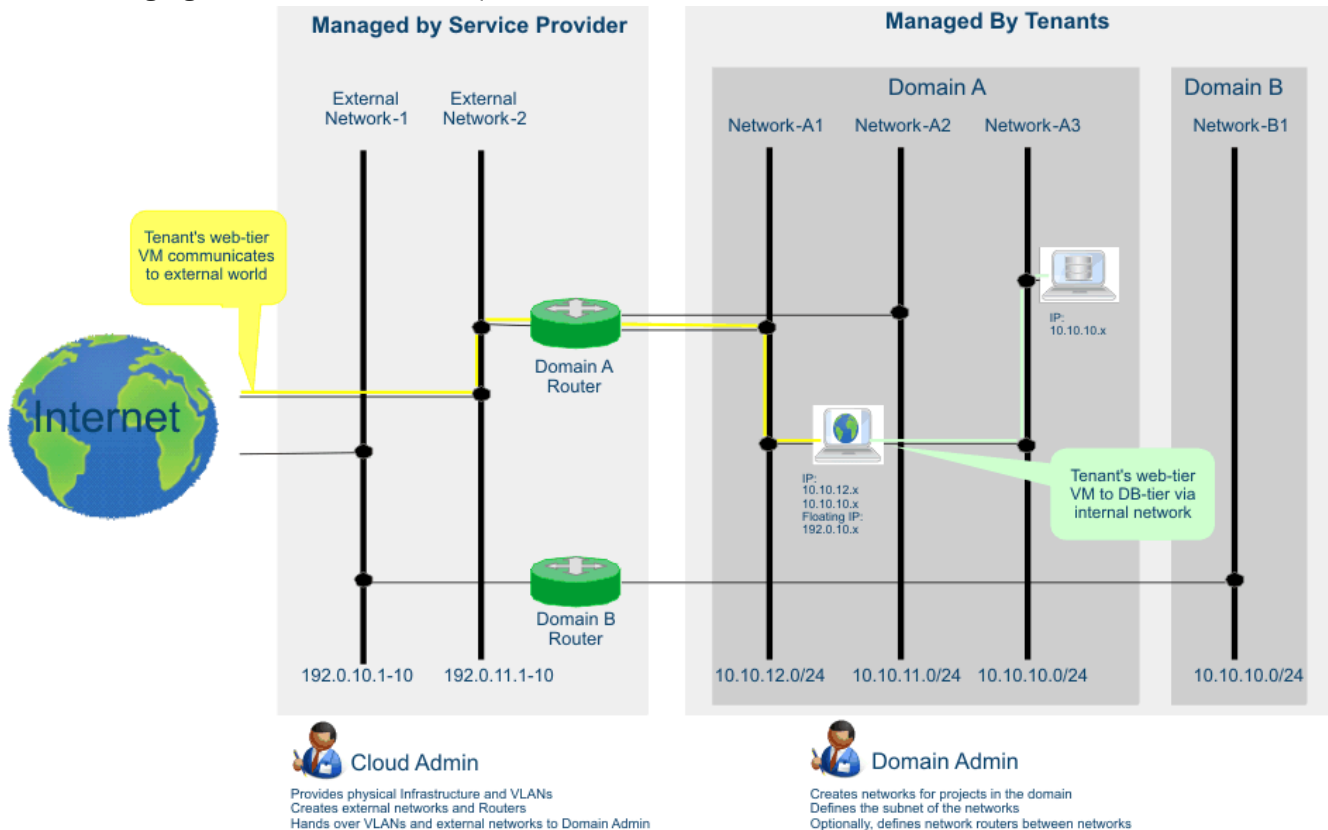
Managed by Service Provider

Managed By Tenants

External Network-1

External Network-2

Domain A

Network-A1

Network-A2

Network-A3

Domain B

Network-B1

Tenant's web-tier VM communicates to external world

IP: 10.10.10.x

Domain A Router

Internet

IP: 10.10.12.x 10.10.10.x Floating IP: 192.0.10.x

Tenant's web-tier VM to DB-tier via internal network

Domain B Router

192.0.10.1-10

192.0.11.1-10

10.10.12.0/24

10.10.11.0/24

10.10.10.0/24

10.10.10.0/24

Cloud Admin

Provides physical Infrastructure and VLANs
Creates external networks and Routers
Hands over VLANs and external networks to Domain Admin

Domain Admin

Creates networks for projects in the domain
Defines the subnet of the networks
Optionally, defines network routers between networks